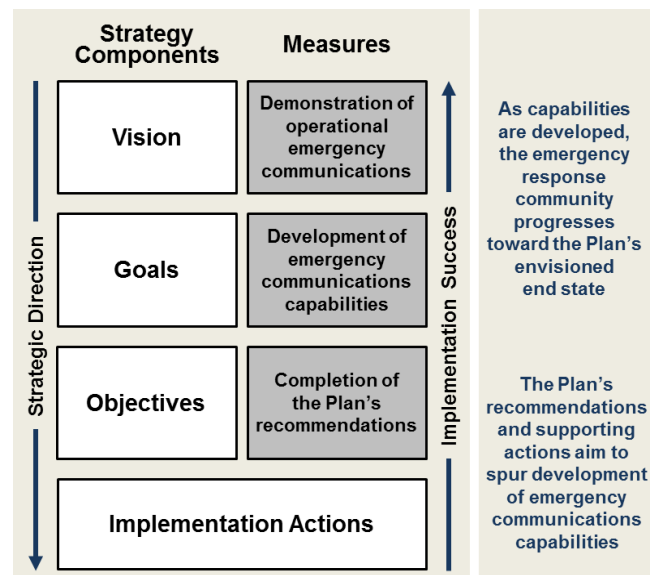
| Strategy Components | Measures |
|---|---|
| Vision | Demonstration of operational emergency communications |
| Goals | Development of emergency communications capabilities |
| Objectives | Completion of the Plan's recommendations |
| Implementation Actions | |

Strategic Direction

Implementation Success

As capabilities are developed, the emergency response community progresses toward the Plan's envisioned end state

The Plan's recommendations and supporting actions aim to spur development of emergency communications capabilities